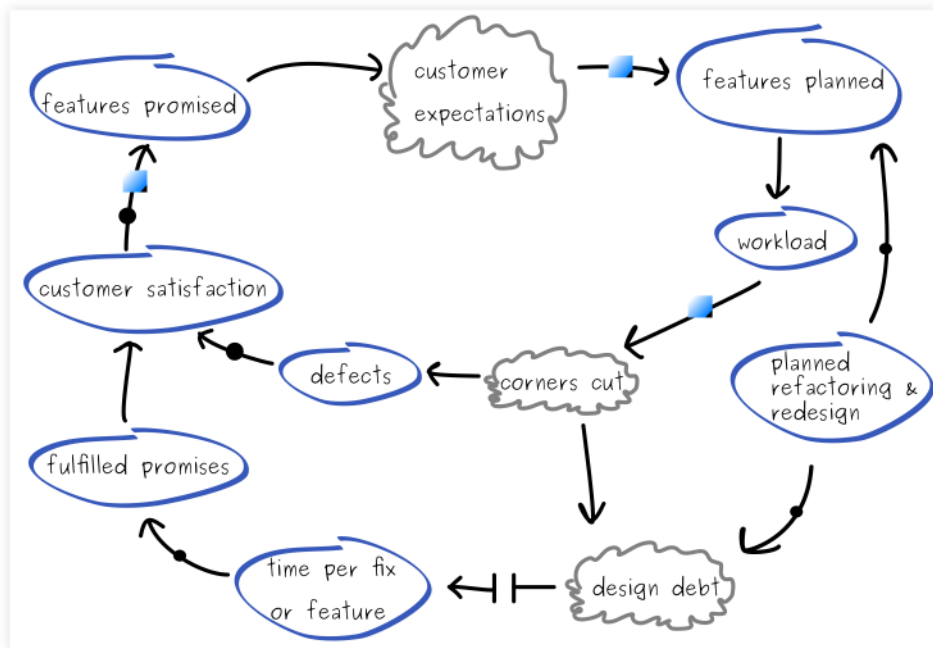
features promised

customer expectations

features planned

workload

customer satisfaction

defects

corners cut

planned refactoring & redesign

fulfilled promises

time per fix or feature

design debt